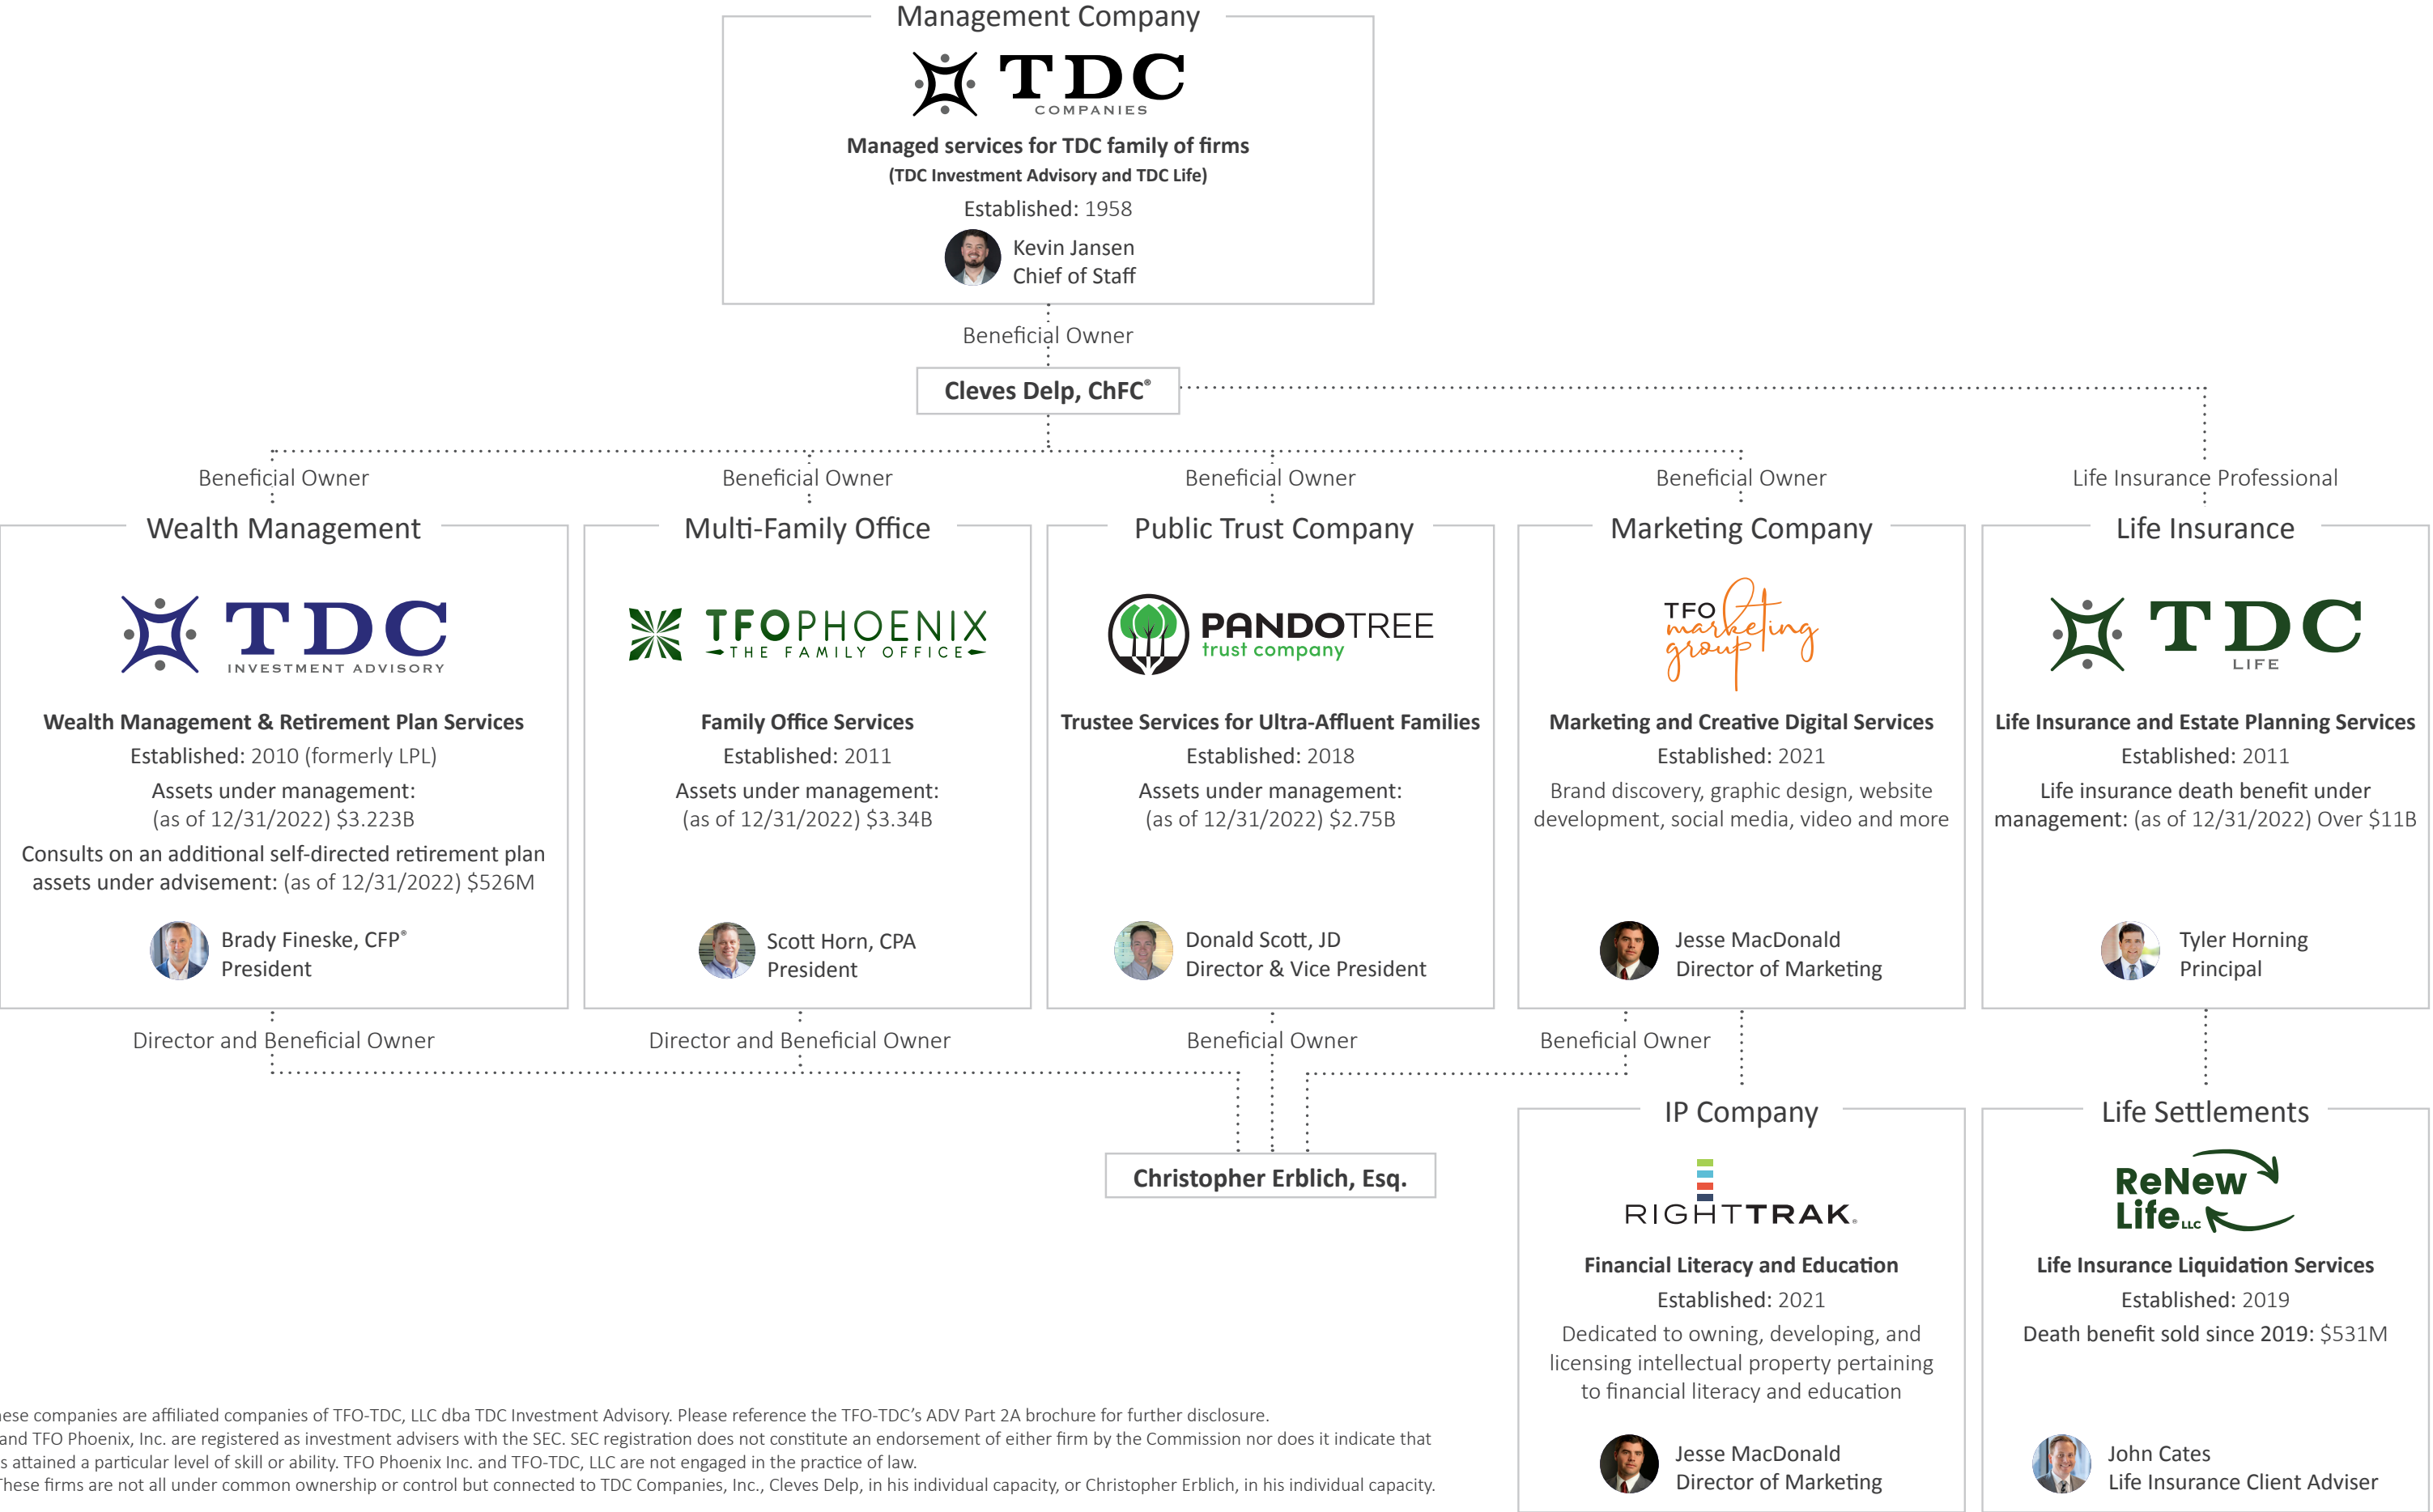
Management Company

TDC COMPANIES

Managed services for TDC family of firms
(TDC Investment Advisory and TDC Life)
Established: 1958

Kevin Jansen
Chief of Staff

Beneficial Owner

Cleves Delp, ChFC®

Beneficial Owner

Wealth Management

TDC INVESTMENT ADVISORY

Wealth Management & Retirement Plan Services
Established: 2010 (formerly LPL)
Assets under management: (as of 12/31/2022) $3.223B
Consults on an additional self-directed retirement plan assets under advisement: (as of 12/31/2022) $526M

Brady Fineske, CFP®
President

Beneficial Owner

Multi-Family Office

TFOPHOENIX THE FAMILY OFFICE

Family Office Services
Established: 2011
Assets under management: (as of 12/31/2022) $3.34B

Scott Horn, CPA
President

Beneficial Owner

Public Trust Company

PANDOTREE trust company

Trustee Services for Ultra-Affluent Families
Established: 2018
Assets under management: (as of 12/31/2022) $2.75B

Donald Scott, JD
Director & Vice President

Beneficial Owner

Marketing Company

TFO marketing group

Marketing and Creative Digital Services
Established: 2021
Brand discovery, graphic design, website development, social media, video and more

Jesse MacDonald
Director of Marketing

Life Insurance Professional

Life Insurance

TDC LIFE

Life Insurance and Estate Planning Services
Established: 2011
Life insurance death benefit under management: (as of 12/31/2022) Over $11B

Tyler Horning
Principal

Director and Beneficial Owner

Director and Beneficial Owner

Beneficial Owner

Beneficial Owner

Christopher Erblich, Esq.

IP Company

RIGHTTRAK.

Financial Literacy and Education
Established: 2021
Dedicated to owning, developing, and licensing intellectual property pertaining to financial literacy and education

Jesse MacDonald
Director of Marketing

Life Settlements

ReNew Life LLC

Life Insurance Liquidation Services
Established: 2019
Death benefit sold since 2019: $531M

John Cates
Life Insurance Client Adviser

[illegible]ese companies are affiliated companies of TFO-TDC, LLC dba TDC Investment Advisory. Please reference the TFO-TDC's ADV Part 2A brochure for further disclosure.
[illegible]and TFO Phoenix, Inc. are registered as investment advisers with the SEC. SEC registration does not constitute an endorsement of either firm by the Commission nor does it indicate that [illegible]s attained a particular level of skill or ability. TFO Phoenix Inc. and TFO-TDC, LLC are not engaged in the practice of law.
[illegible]hese firms are not all under common ownership or control but connected to TDC Companies, Inc., Cleves Delp, in his individual capacity, or Christopher Erblich, in his individual capacity.